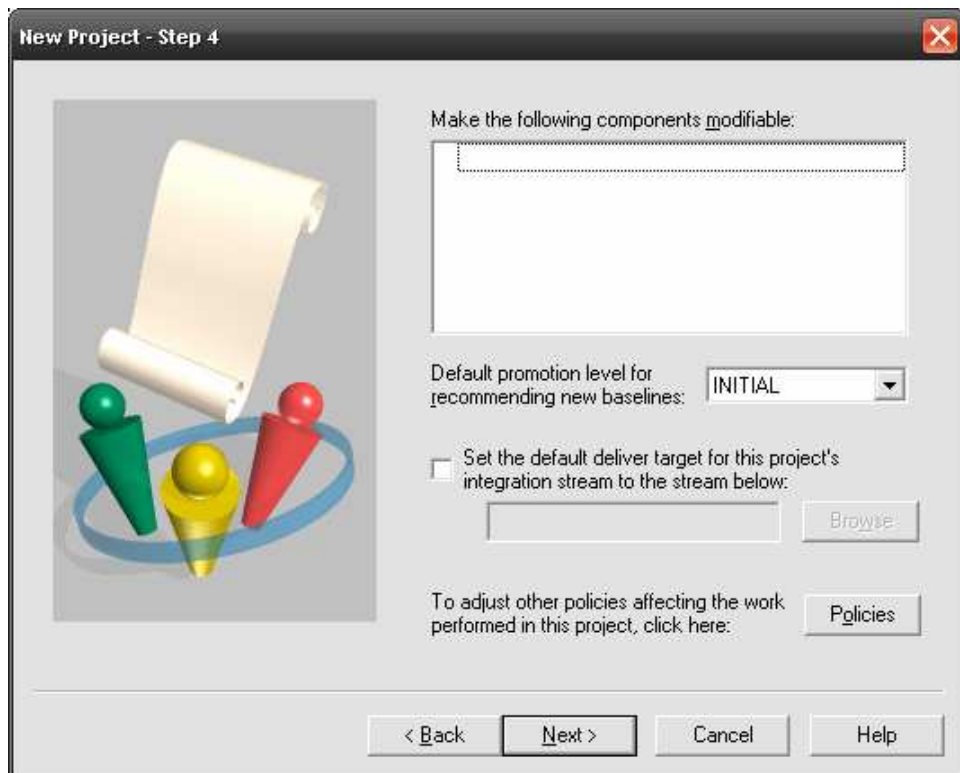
New Project - Step 4

Make the following components modifiable:

Default promotion level for recommending new baselines: INITIAL

Set the default deliver target for this project's integration stream to the stream below:

Browse

To adjust other policies affecting the work performed in this project, click here:

Policies

< Back

Next >

Cancel

Help